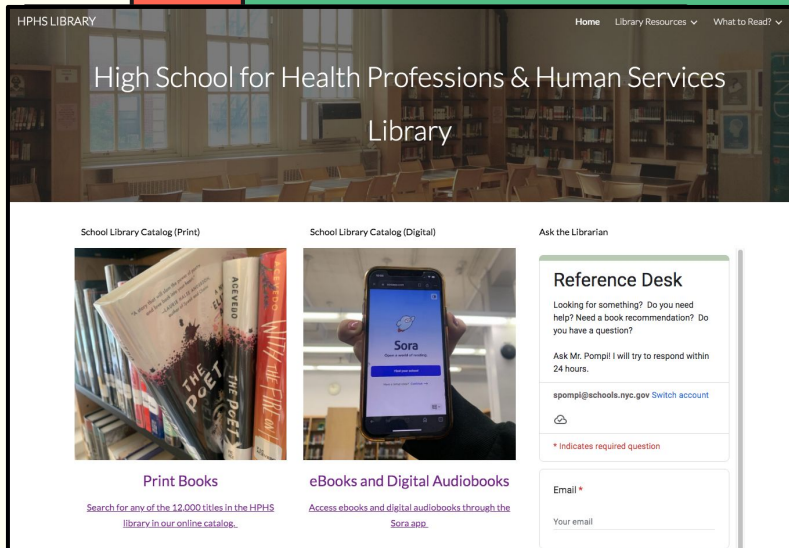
HPHS LIBRARY

Home Library Resources What to Read?

High School for Health Professions & Human Services Library

School Library Catalog (Print)

ACEVEDO

THE POET X

Print Books

Search for any of the 12,000 titles in the HPHS library in our online catalog.

School Library Catalog (Digital)

Sora

eBooks and Digital Audiobooks

Access ebooks and digital audiobooks through the Sora app

Ask the Librarian

Reference Desk

Looking for something? Do you need help? Need a book recommendation? Do you have a question?

Ask Mr. Pompi! I will try to respond within 24 hours.

spompi@schools.nyc.gov Switch account

* Indicates required question

Email *

Your email